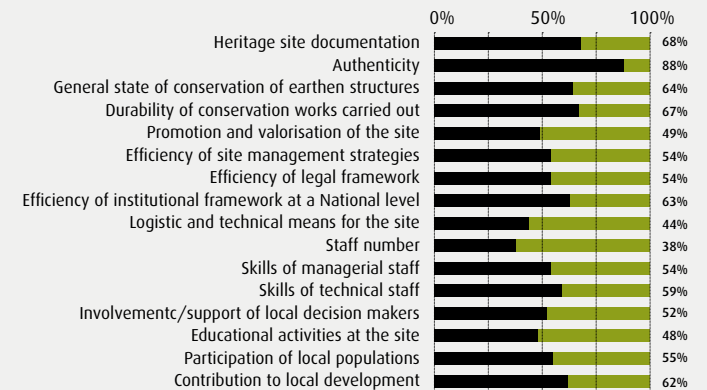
| | 0% 50% 100% |
|---|---|
| Heritage site documentation | 68% |
| Authenticity | 88% |
| General state of conservation of earthen structures | 64% |
| Durability of conservation works carried out | 67% |
| Promotion and valorisation of the site | 49% |
| Efficiency of site management strategies | 54% |
| Efficiency of legal framework | 54% |
| Efficiency of institutional framework at a National level | 63% |
| Logistic and technical means for the site | 44% |
| Staff number | 38% |
| Skills of managerial staff | 54% |
| Skills of technical staff | 59% |
| Involvementc/support of local decision makers | 52% |
| Educational activities at the site | 48% |
| Participation of local populations | 55% |
| Contribution to local development | 62% |